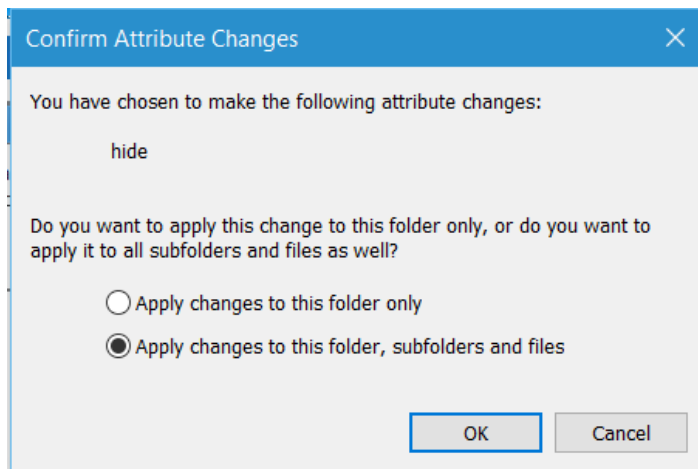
Confirm Attribute Changes

You have chosen to make the following attribute changes:

hide

Do you want to apply this change to this folder only, or do you want to apply it to all subfolders and files as well?

Apply changes to this folder only

Apply changes to this folder, subfolders and files

OK

Cancel